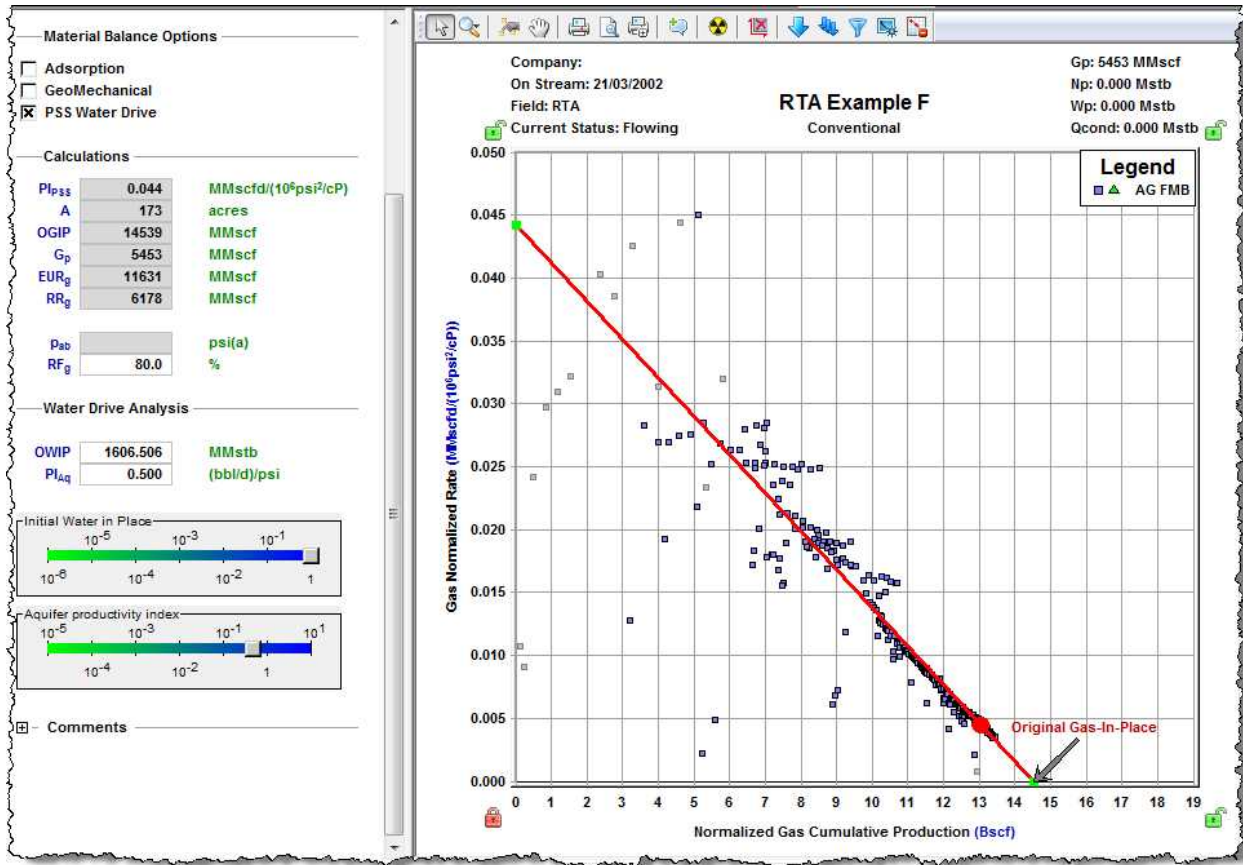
Material Balance Options

Adsorption
GeoMechanical
PSS Water Drive

Calculations

| | | |
|---|---|---|
| $PI_{PSS}$ | 0.044 | MMscfd/($10^6$psi$^2$/cP) |
| A | 173 | acres |
| OGIP | 14539 | MMscf |
| $G_p$ | 5453 | MMscf |
| $EUR_g$ | 11631 | MMscf |
| $RR_g$ | 6178 | MMscf |

| | | |
|---|---|---|
| $p_{ab}$ | | psi(a) |
| $RF_g$ | 80.0 | % |

Water Drive Analysis

| | | |
|---|---|---|
| OWIP | 1606.506 | MMstb |
| $PI_{Aq}$ | 0.500 | (bbl/d)/psi |

Initial Water in Place
$10^{-5}$ $10^{-3}$ $10^{-1}$
$10^{-6}$ $10^{-4}$ $10^{-2}$ 1

Aquifer productivity index
$10^{-5}$ $10^{-3}$ $10^{-1}$ $10^{1}$
$10^{-4}$ $10^{-2}$ 1

Comments

Company:
On Stream: 21/03/2002
Field: RTA
Current Status: Flowing

RTA Example F
Conventional

Gp: 5453 MMscf
Np: 0.000 Mstb
Wp: 0.000 Mstb
Qcond: 0.000 Mstb

Legend
AG FMB

Gas Normalized Rate (MMscfd/($10^6$psi$^2$/cP))

0.050
0.045
0.040
0.035
0.030
0.025
0.020
0.015
0.010
0.005
0.000

0 1 2 3 4 5 6 7 8 9 10 11 12 13 14 15 16 17 18 19

Original Gas-In-Place

Normalized Gas Cumulative Production (Bscf)